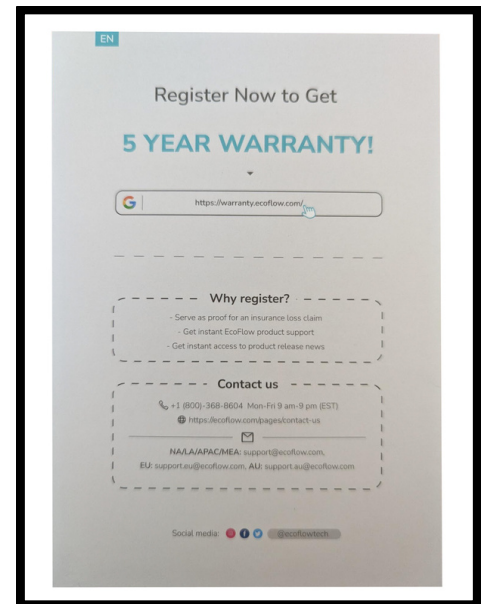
EN

Register Now to Get

5 YEAR WARRANTY!

G https://warranty.ecoflow.com/

Why register?

- Serve as proof for an insurance loss claim
- Get instant EcoFlow product support
- Get instant access to product release news

Contact us

+1 (800)-368-8604 Mon-Fri 9 am-9 pm (EST)
https://ecoflow.com/pages/contact-us

NA/LA/APAC/MEA: support@ecoflow.com,
EU: support.eu@ecoflow.com, AU: support.au@ecoflow.com

Social media: @ecoflowtech